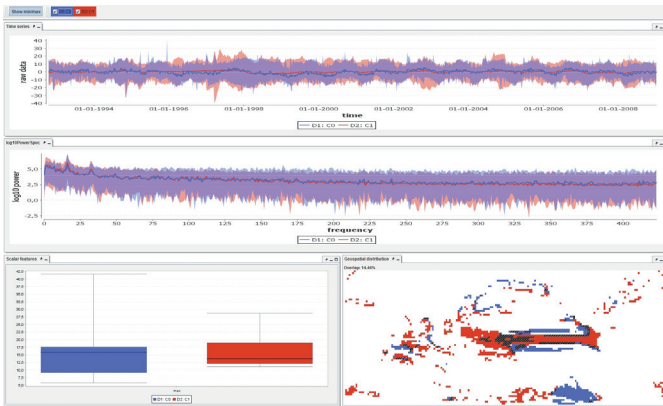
Show min/max D1:C0 D2:C1

Time series

raw data

40
30
20
10
0
-10
-20
-30
-40

01-01-1994 01-01-1996 01-01-1998 01-01-2000 01-01-2002 01-01-2004 01-01-2006 01-01-2008

time

D1: C0 D2: C1

log10PowerSpec

log10 power

5,0
2,5
0,0
-2,5

0 25 50 75 100 125 150 175 200 225 250 275 300 325 350 375 400

frequency

D1: C0 D2: C1

Scalar features

42.0
40.0
38.0
36.0
34.0
32.0
30.0
28.0
26.0
24.0
22.0
20.0
18.0
16.0
14.0
12.0
10.0
8.0
6.0

max

D1: C0 D2: C1

Geospatial distribution

Overlap: 10.40%